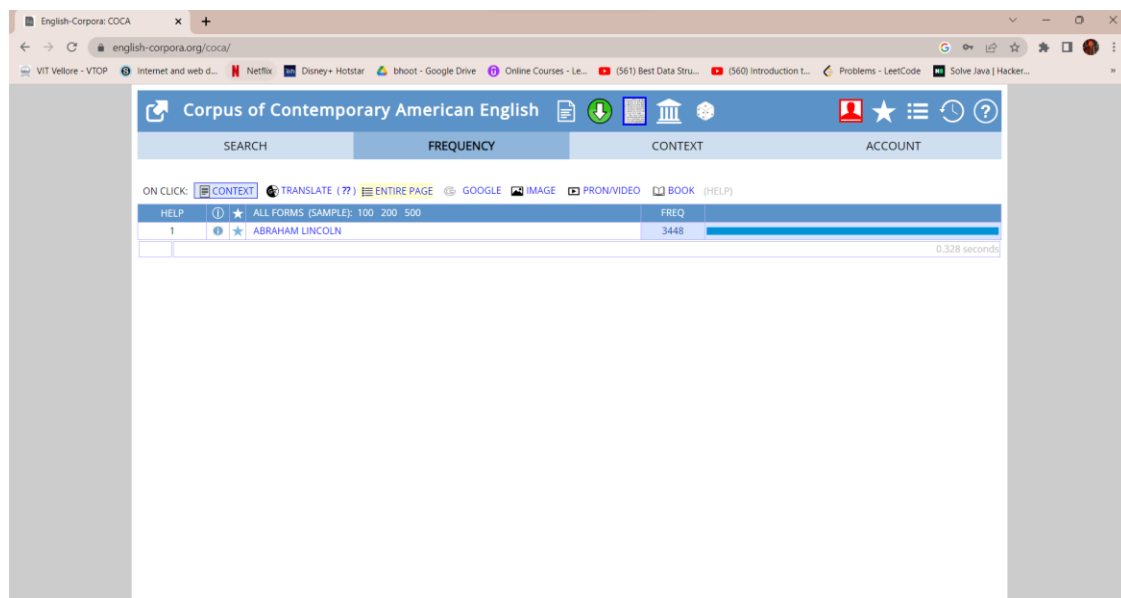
English-Corpora: COCA ×  +

english-corpora.org/coca/

VIT Vellore - VTOP  Internet and web d...  Netflix  Disney+ Hotstar  bhoot - Google Drive  Online Courses - Le...  (561) Best Data Stru...  (560) Introduction t...  Problems - LeetCode  Solve Java | Hacker...  »

Corpus of Contemporary American English

| SEARCH | FREQUENCY | CONTEXT | ACCOUNT |
|---|---|---|---|

ON CLICK: CONTEXT  TRANSLATE (??)  ENTIRE PAGE  GOOGLE  IMAGE  PRON/VIDEO  BOOK  (HELP)

| HELP | ⓘ | ★ | ALL FORMS (SAMPLE): 100 200 500 | FREQ |
|---|---|---|---|---|
| 1 | ⓘ | ★ | ABRAHAM LINCOLN | 3448 |

0.328 seconds